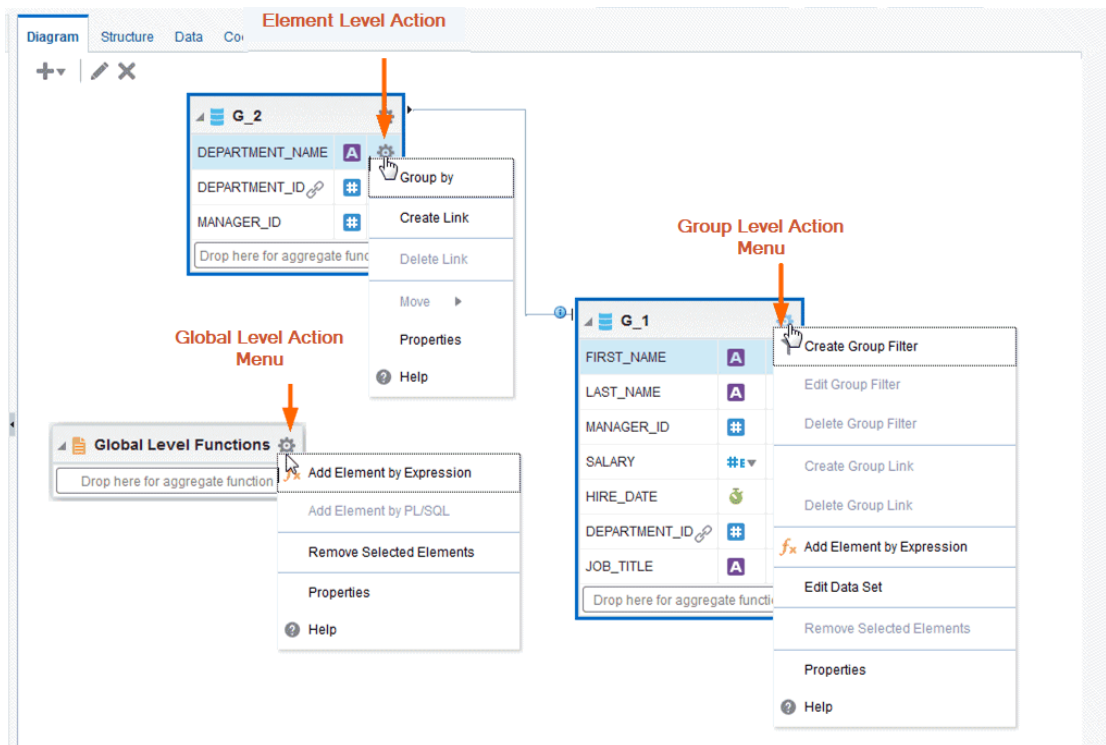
Diagram Structure Data Co

Element Level Action

G_2
DEPARTMENT_NAME A
DEPARTMENT_ID #
MANAGER_ID #
Drop here for aggregate func

Group by
Create Link
Delete Link
Move
Properties
Help

Group Level Action Menu

G_1
FIRST_NAME A
LAST_NAME A
MANAGER_ID #
SALARY #
HIRE_DATE
DEPARTMENT_ID #
JOB_TITLE A
Drop here for aggregate functi

Create Group Filter
Edit Group Filter
Delete Group Filter
Create Group Link
Delete Group Link
Add Element by Expression
Edit Data Set
Remove Selected Elements
Properties
Help

Global Level Action Menu

Global Level Functions
Drop here for aggregate function

Add Element by Expression
Add Element by PL/SQL
Remove Selected Elements
Properties
Help